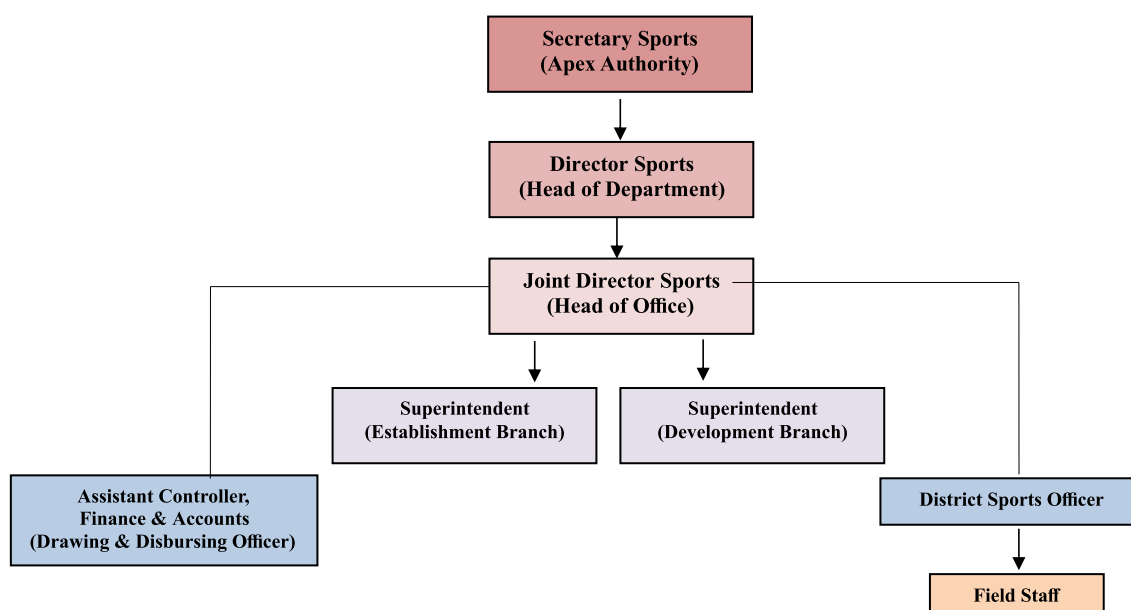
Secretary Sports
(Apex Authority)

Director Sports
(Head of Department)

Joint Director Sports
(Head of Office)

Superintendent
(Establishment Branch)

Superintendent
(Development Branch)

Assistant Controller,
Finance & Accounts
(Drawing & Disbursing Officer)

District Sports Officer

Field Staff